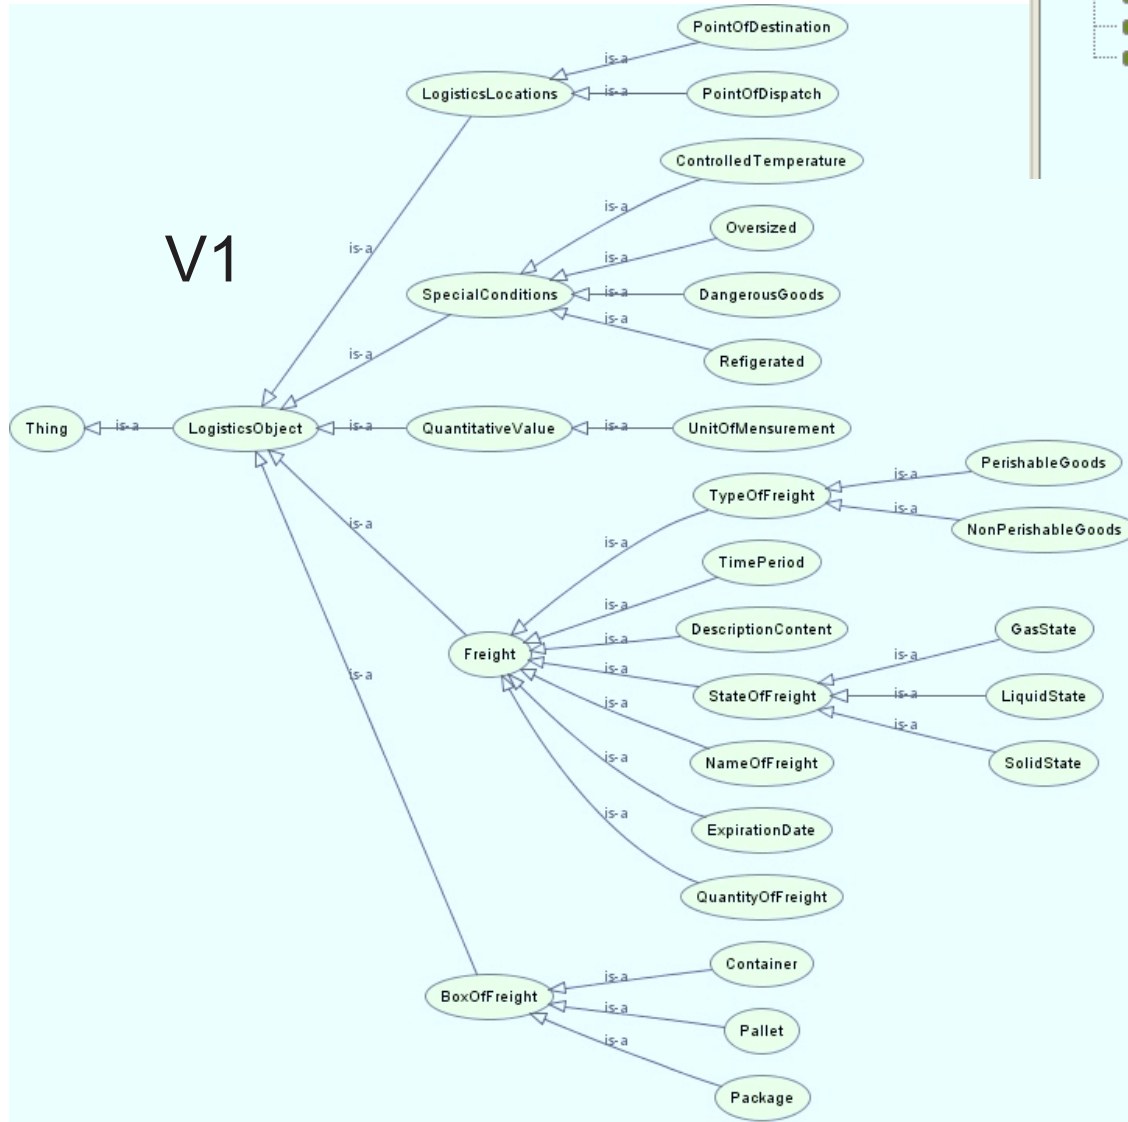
V1

PointOfDestination
is-a
LogisticsLocations
is-a
PointOfDispatch
ControlledTemperature
is-a
Oversized
is-a
is-a
SpecialConditions
is-a
DangerousGoods
is-a
Refigerated
is-a
Thing
is-a
LogisticsObject
is-a
QuantitativeValue
is-a
UnitOfMensurement
is-a
PerishableGoods
TypeOfFreight
is-a
NonPerishableGoods
is-a
is-a
TimePeriod
is-a
DescriptionContent
is-a
GasState
Freight
is-a
is-a
StateOfFreight
is-a
LiquidState
is-a
is-a
SolidState
is-a
NameOfFreight
is-a
ExpirationDate
QuantityOfFreight
is-a
Container
BoxOfFreight
is-a
Pallet
is-a
Package